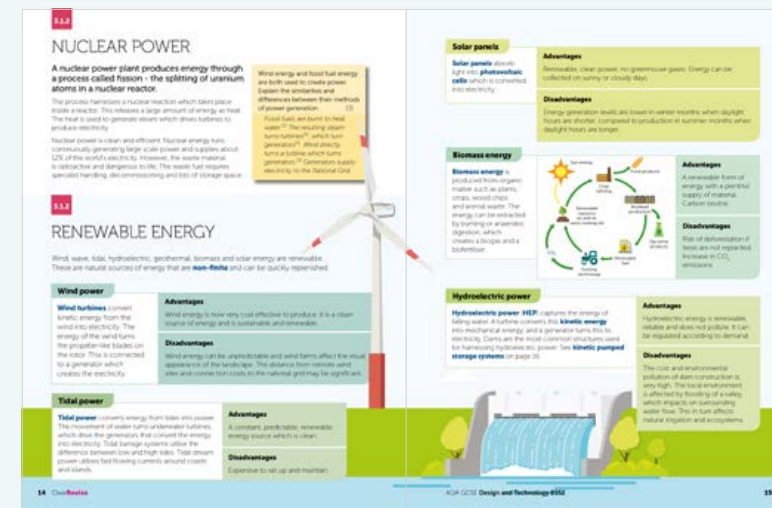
5.1.1

NUCLEAR POWER

A nuclear power plant produces energy through a process called fission - the splitting of uranium atoms in a nuclear reactor.

The process harnesses a nuclear reaction which takes place inside a reactor. This releases a large amount of energy as heat. The heat is used to generate steam which drives turbines to produce electricity.

Nuclear power is clean and efficient. Nuclear energy runs continuously generating large scale power and supplies about 12% of the world's electricity. However, the waste material is radioactive and dangerous to life. The waste fuel requires specialist handling, decommissioning and lots of storage space.

Wind energy and fossil fuel energy are both used to create power. Explain the similarities and differences between their methods of power generation. [3]

Fossil fuels are burnt to heat water [1]. The resulting steam turns turbines [1], which turn generators [1]. Wind directly turns a turbine which turns generators [1]. Generators supply electricity to the National Grid.

5.1.2

RENEWABLE ENERGY

Wind, wave, tidal, hydroelectric, geothermal, biomass and solar energy are renewable. These are natural sources of energy that are non-finite and can be quickly replenished.

Wind power

Wind turbines convert kinetic energy from the wind into electricity. The energy of the wind turns the propeller-like blades on the rotor. This is connected to a generator which creates the electricity.

Advantages

Wind energy is now very cost effective to produce. It is a clean source of energy and it is sustainable and renewable.

Disadvantages

Wind energy can be unpredictable and wind farms affect the visual appearance of the landscape. The distance from remote wind sites and connection costs to the national grid may be significant.

Tidal power

Tidal power converts energy from tides into power. The movement of water turns underwater turbines, which drive the generators that convert the energy into electricity. Tidal barrage systems utilise the difference between low and high tides. Tidal stream power utilises fast flowing currents around coasts and islands.

Advantages

A constant, predictable, renewable energy source which is clean.

Disadvantages

Expensive to set up and maintain.

14 ClearRevise

Solar panels

Solar panels absorb light into photovoltaic cells which is converted into electricity.

Advantages

Renewable, clean power, no greenhouse gases. Energy can be collected on sunny or cloudy days.

Disadvantages

Energy generation levels are lower in winter months when daylight hours are shorter, compared to production in summer months when daylight hours are longer.

Biomass energy

Biomass energy is produced from organic matter such as plants, crops, wood chips and animal waste. The energy can be extracted by burning or anaerobic digestion, which creates a biogas and a biofertiliser.

Sun energy
Crop cultivating
Food products
Renewable resource (as well as farm crop/plant)
Biodiesel production
Glycerine products
Biodiesel fuel
Farming technology
$CO_2$

Advantages

A renewable form of energy with a plentiful supply of material. Carbon neutral.

Disadvantages

Risk of deforestation if trees are not replanted. Increase in $CO_2$ emissions.

Hydroelectric power

Hydroelectric power (HEP) captures the energy of falling water. A turbine converts the kinetic energy into mechanical energy, and a generator turns this to electricity. Dams are the most common structures used for harnessing hydroelectric power. See kinetic pumped storage systems on page 16.

Advantages

Hydroelectric energy is renewable, reliable and does not pollute. It can be regulated according to demand.

Disadvantages

The cost and environmental pollution of dam construction is very high. The local environment is affected by flooding of a valley, which impacts on surrounding water flow. This in turn affects natural irrigation and ecosystems.

AQA GCSE Design and Technology 8552

15